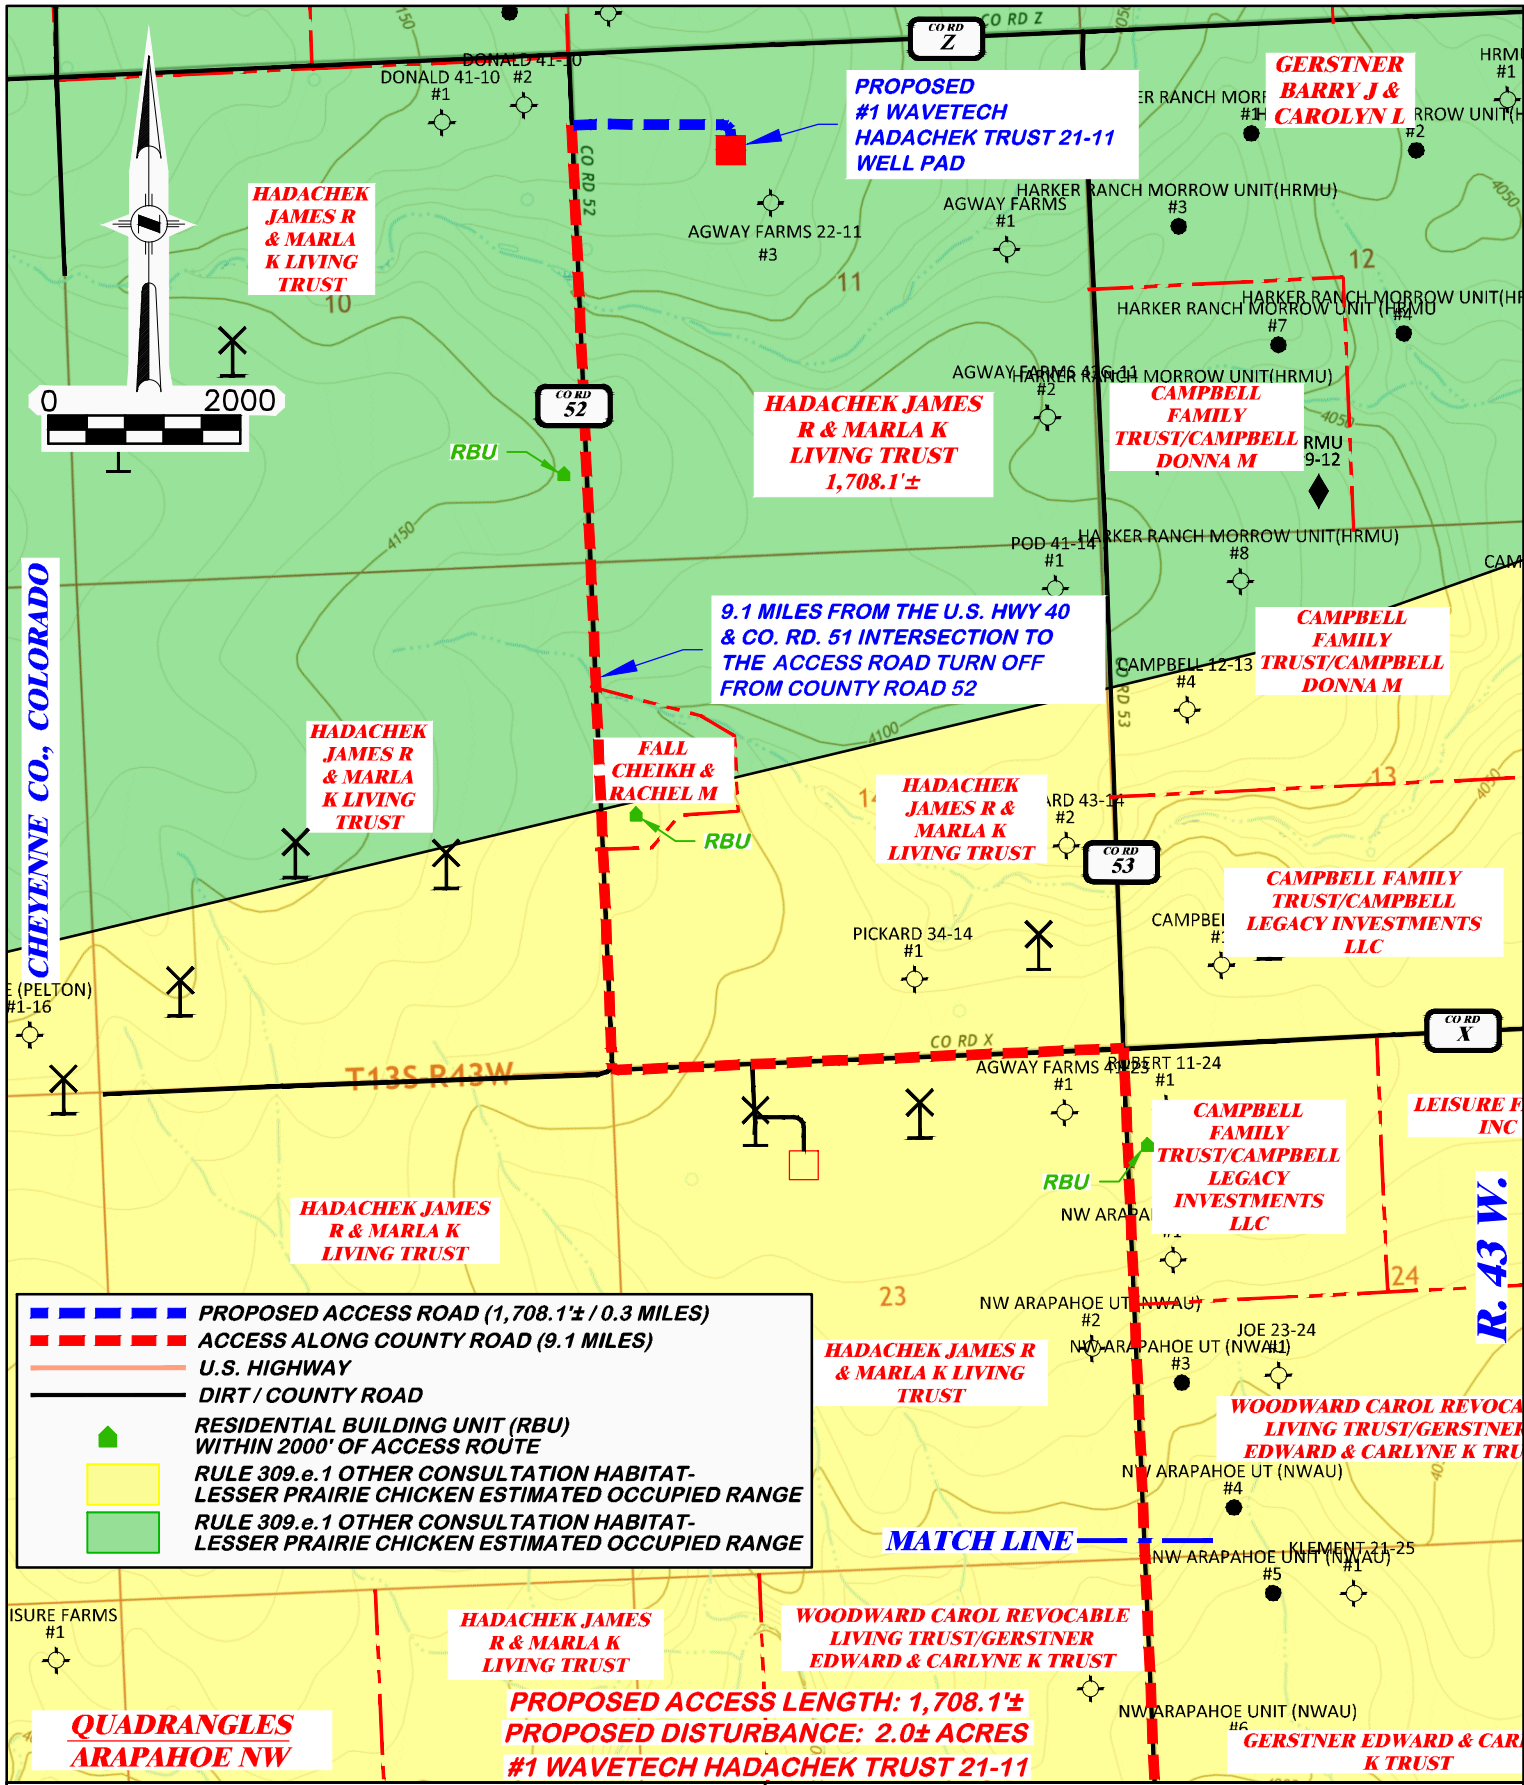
CO RD Z
CO RD Z
DONALD 41-10
DONALD 41-10 #2
#1
PROPOSED
#1 WAVETECH
HADACHEK TRUST 21-11
WELL PAD
GERSTNER BARRY J & CAROLYN L
HRMU #1
ER RANCH MORR
#1
RROW UNIT(H
#2
CO RD 52
HADACHEK JAMES R & MARLA K LIVING TRUST
AGWAY FARMS 22-11
#3
AGWAY FARMS
#1
HARKER RANCH MORROW UNIT(HRMU)
#3
12
11
10
HARKER RANCH MORROW UNIT (HRMU)
HARKER RANCH MORROW UNIT(HR
#7
#4
0
2000
CO RD 52
AGWAY FARMS 42-11
#2
HARKER RANCH MORROW UNIT(HRMU)
HADACHEK JAMES R & MARLA K LIVING TRUST 1,708.1'±
CAMPBELL FAMILY TRUST/CAMPBELL DONNA M
RMU
9-12
RBU
4150
POD 41-14
#1
HARKER RANCH MORROW UNIT(HRMU)
#8
CAM
CHEYENNE CO., COLORADO
9.1 MILES FROM THE U.S. HWY 40 & CO. RD. 51 INTERSECTION TO THE ACCESS ROAD TURN OFF FROM COUNTY ROAD 52
CAMPBELL 12-13
#4
CAMPBELL FAMILY TRUST/CAMPBELL DONNA M
RD 53
4100
HADACHEK JAMES R & MARLA K LIVING TRUST
FALL CHEIKH & RACHEL M
14
HADACHEK JAMES R & MARLA K LIVING TRUST
RD 43-14
#2
13
4050
RBU
CO RD 53
CAMPBELL FAMILY TRUST/CAMPBELL LEGACY INVESTMENTS LLC
CAMPBEL
#1
PICKARD 34-14
#1
E (PELTON)
#1-16
CO RD X
CO RD X
T13S R43W
AGWAY FARMS 41-23
#1
ROBERT 11-24
#1
CAMPBELL FAMILY TRUST/CAMPBELL LEGACY INVESTMENTS LLC
LEISURE F INC
RBU
NW ARAPA
#1
HADACHEK JAMES R & MARLA K LIVING TRUST
R. 43 W.
23
NW ARAPAHOE UT (NWAU)
#2
24
PROPOSED ACCESS ROAD (1,708.1'± / 0.3 MILES)
ACCESS ALONG COUNTY ROAD (9.1 MILES)
U.S. HIGHWAY
DIRT / COUNTY ROAD
RESIDENTIAL BUILDING UNIT (RBU) WITHIN 2000' OF ACCESS ROUTE
RULE 309.e.1 OTHER CONSULTATION HABITAT- LESSER PRAIRIE CHICKEN ESTIMATED OCCUPIED RANGE
RULE 309.e.1 OTHER CONSULTATION HABITAT- LESSER PRAIRIE CHICKEN ESTIMATED OCCUPIED RANGE
HADACHEK JAMES R & MARLA K LIVING TRUST
JOE 23-24
NW ARAPAHOE UT (NWAU)
#1
#3
WOODWARD CAROL REVOCA LIVING TRUST/GERSTNER EDWARD & CARLYNE K TRU
NW ARAPAHOE UT (NWAU)
#4
MATCH LINE
KLEMENT 21-25
NW ARAPAHOE UNIT (NWAU)
#5
#1
ISURE FARMS
#1
HADACHEK JAMES R & MARLA K LIVING TRUST
WOODWARD CAROL REVOCABLE LIVING TRUST/GERSTNER EDWARD & CARLYNE K TRUST
PROPOSED ACCESS LENGTH: 1,708.1'±
PROPOSED DISTURBANCE: 2.0± ACRES
#1 WAVETECH HADACHEK TRUST 21-11
NW ARAPAHOE UNIT (NWAU)
#6
GERSTNER EDWARD & CAR K TRUST
QUADRANGLES
ARAPAHOE NW